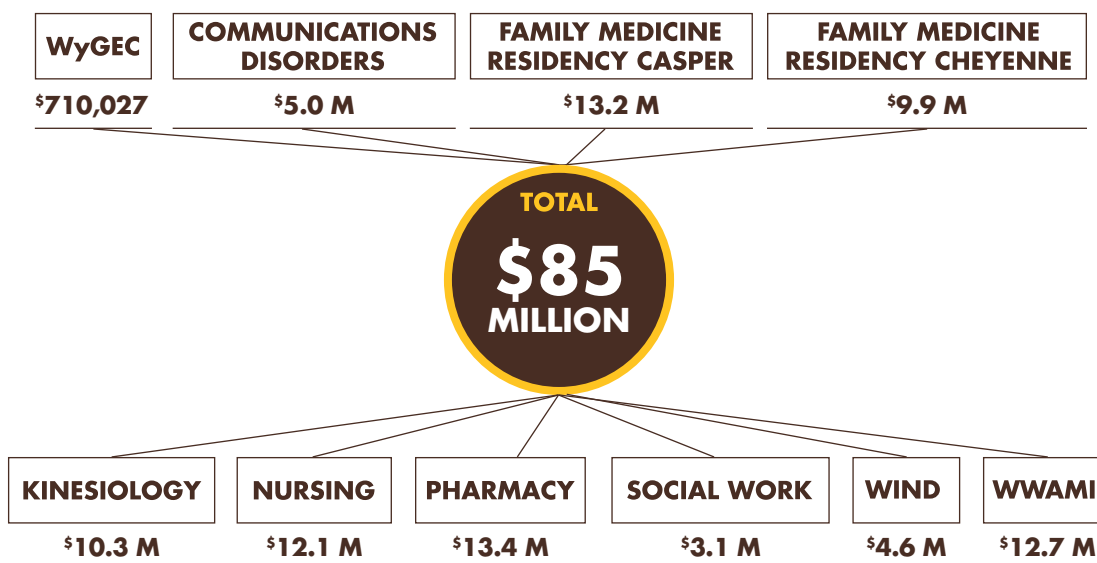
WyGEC

$710,027

COMMUNICATIONS DISORDERS

$5.0 M

FAMILY MEDICINE RESIDENCY CASPER

$13.2 M

FAMILY MEDICINE RESIDENCY CHEYENNE

$9.9 M

TOTAL

$85 MILLION

KINESIOLOGY

$10.3 M

NURSING

$12.1 M

PHARMACY

$13.4 M

SOCIAL WORK

$3.1 M

WIND

$4.6 M

WWAMI

$12.7 M